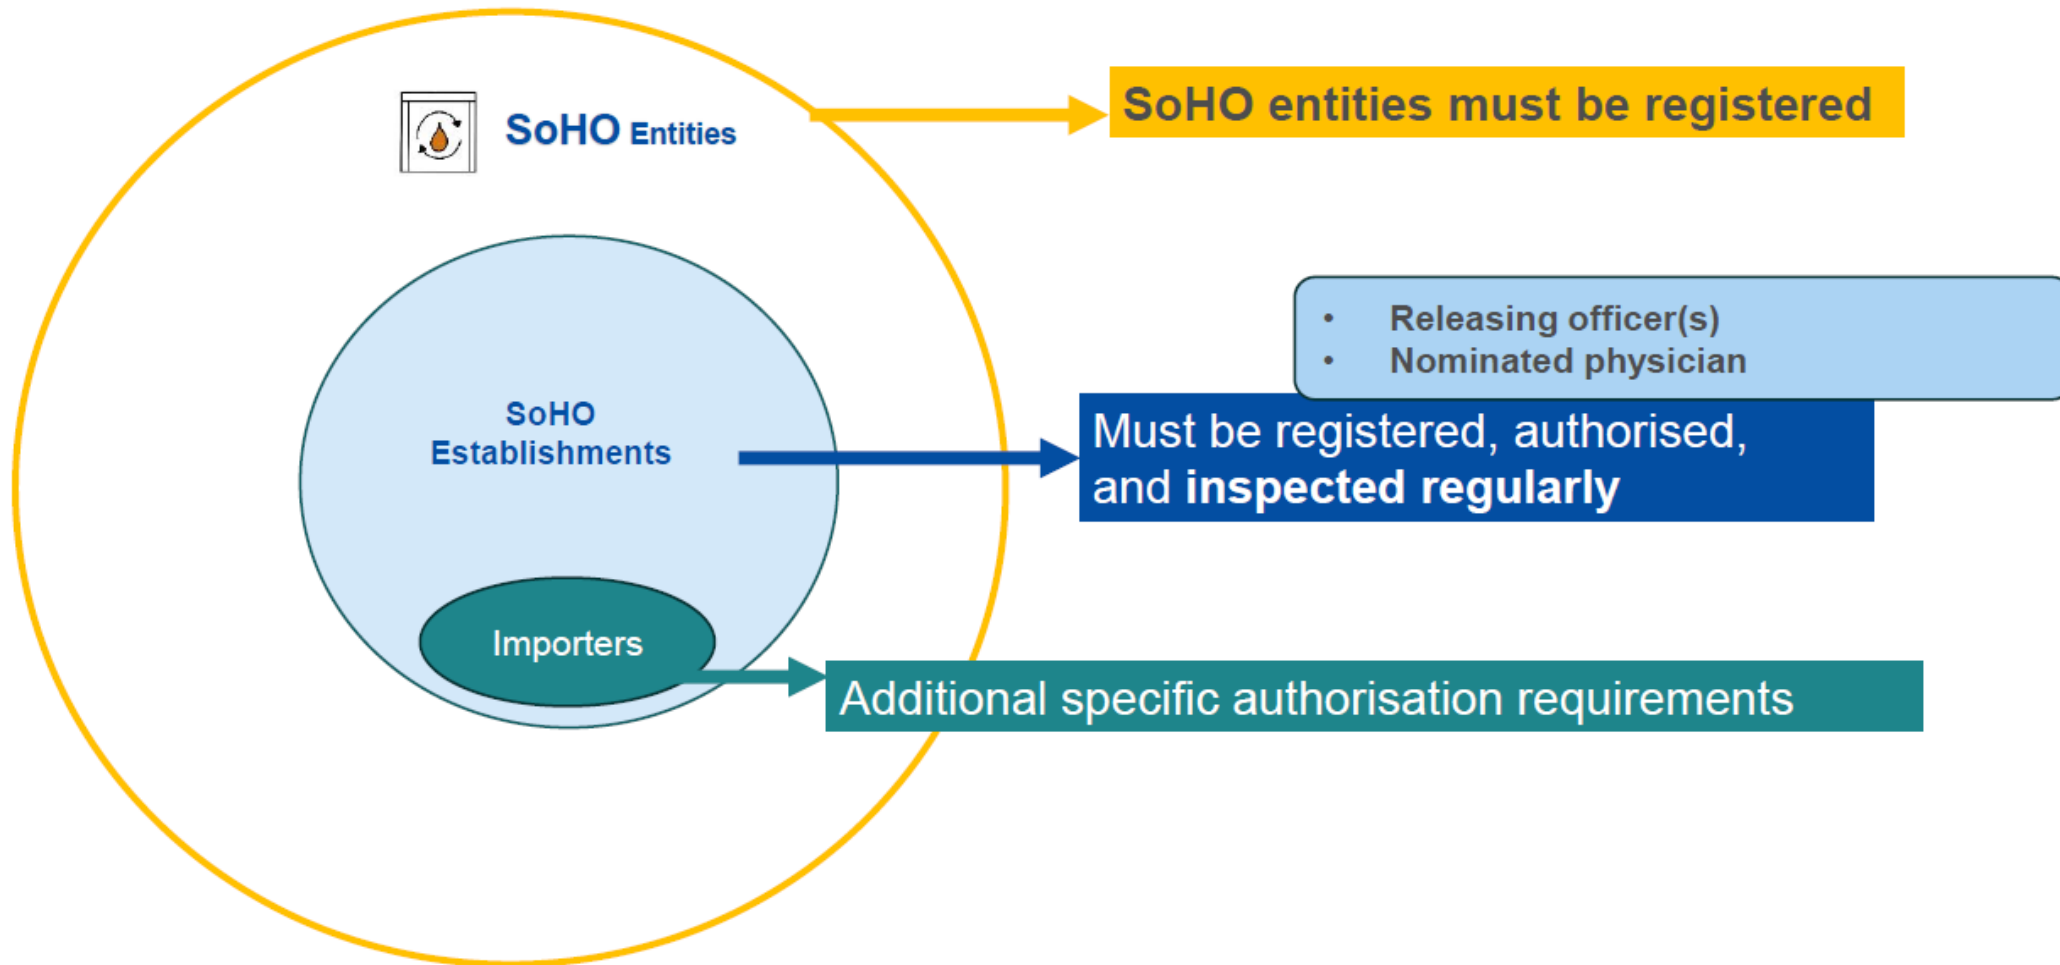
SoHO Entities

SoHO entities must be registered

- Releasing officer(s)
- Nominated physician

SoHO Establishments

Must be registered, authorised, and **inspected regularly**

Importers

Additional specific authorisation requirements